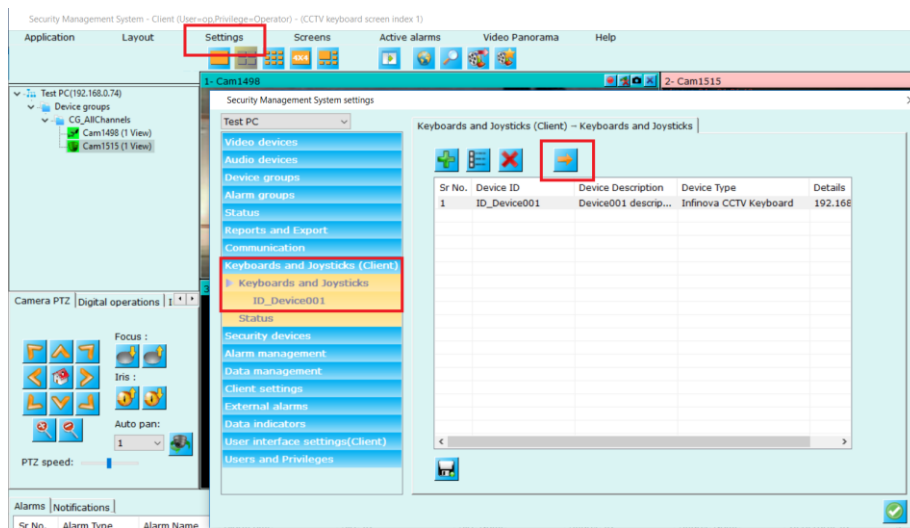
Security Management System - Client (User=op,Privilege=Operator) - (CCTV keyboard screen index 1)

Application Layout Settings Screens Active alarms Video Panorama Help

1- Cam1498
2- Cam1515

Test PC(192.168.0.74)
Device groups
CG_AllChannels
Cam1498 (1 View)
Cam1515 (1 View)

Security Management System settings

Test PC

Video devices
Audio devices
Device groups
Alarm groups
Status
Reports and Export
Communication
Keyboards and Joysticks (Client)
Keyboards and Joysticks
ID_Device001
Status
Security devices
Alarm management
Data management
Client settings
External alarms
Data indicators
User interface settings(Client)
Users and Privileges

Keyboards and Joysticks (Client) → Keyboards and Joysticks

| Sr No. | Device ID | Device Description | Device Type | Details |
|---|---|---|---|---|
| 1 | ID_Device001 | Device001 descrip... | Infinova CCTV Keyboard | 192.168 |

Camera PTZ Digital operations

Focus :
Iris :
Auto pan:
1
PTZ speed:

Alarms Notifications
Sr No. Alarm Type Alarm Name